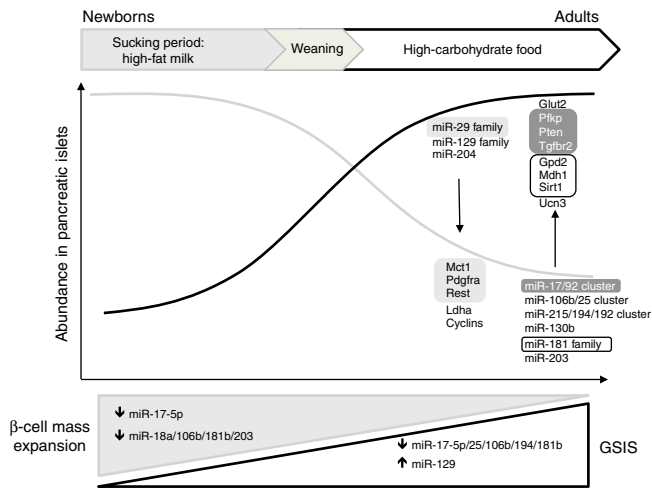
Newborns

Adults

Sucking period: high-fat milk

Weaning

High-carbohydrate food

Abundance in pancreatic islets

miR-29 family
miR-129 family
miR-204

Mct1
Pdgfra
Rest
Ldha
Cyclins

Glut2
Pfkp
Pten
Tgfbr2
Gpd2
Mdh1
Sirt1
Ucn3

miR-17/92 cluster
miR-106b/25 cluster
miR-215/194/192 cluster
miR-130b
miR-181 family
miR-203

β-cell mass expansion

↓ miR-17-5p
↓ miR-18a/106b/181b/203

↓ miR-17-5p/25/106b/194/181b
↑ miR-129

GSIS